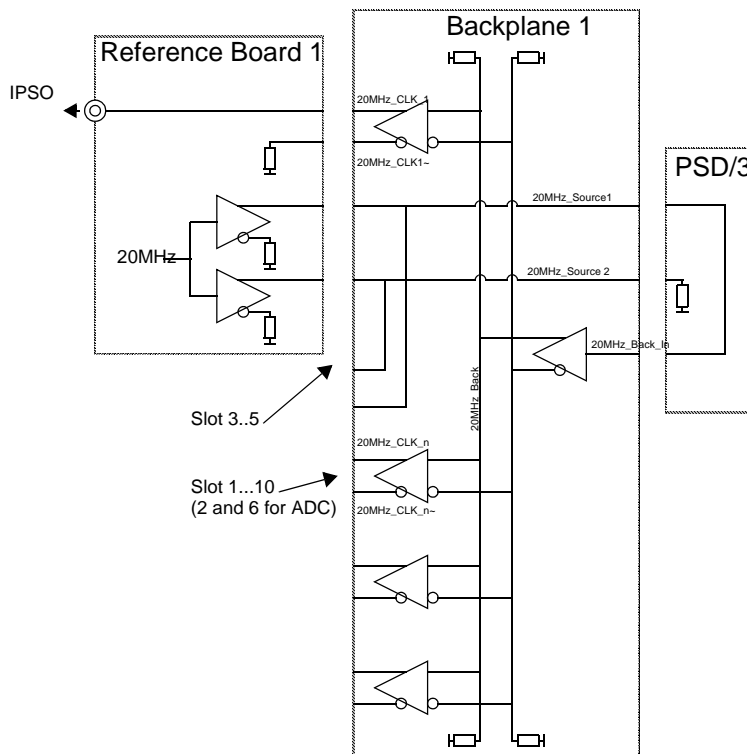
Backplane 1

Reference Board 1

IPSO

20MHz_CLK_1

20MHz_CLK1~

PSD/3

20MHz_Source1

20MHz

20MHz_Source 2

20MHz_Back_In

20MHz_Back

Slot 3..5

20MHz_CLK_n

Slot 1...10
(2 and 6 for ADC)

20MHz_CLK_n~